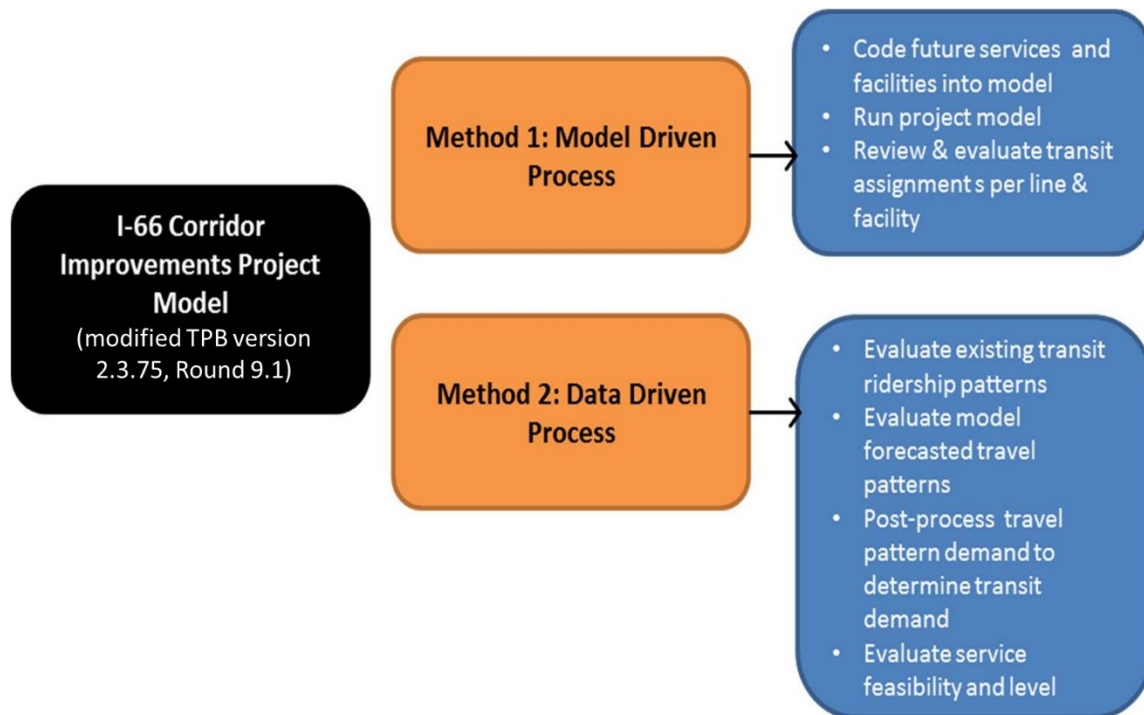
I-66 Corridor Improvements Project Model
(modified TPB version 2.3.75, Round 9.1)

Method 1: Model Driven Process

- Code future services and facilities into model
- Run project model
- Review & evaluate transit assignment s per line & facility

Method 2: Data Driven Process

- Evaluate existing transit ridership patterns
- Evaluate model forecasted travel patterns
- Post-process travel pattern demand to determine transit demand
- Evaluate service feasibility and level